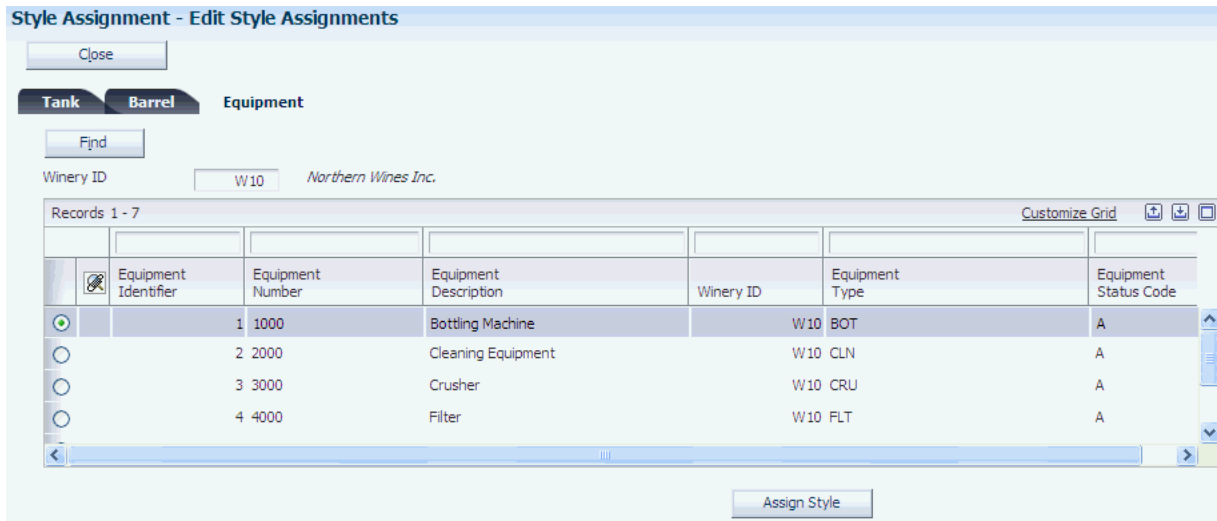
Style Assignment - Edit Style Assignments

Close

Tank Barrel Equipment

Find

Winery ID W10 Northern Wines Inc.

Records 1 - 7 Customize Grid

| Equipment Identifier | Equipment Number | Equipment Description | Winery ID | Equipment Type | Equipment Status Code |
|---|---|---|---|---|---|
| 1 | 1000 | Bottling Machine | W10 | BOT | A |
| 2 | 2000 | Cleaning Equipment | W10 | CLN | A |
| 3 | 3000 | Crusher | W10 | CRU | A |
| 4 | 4000 | Filter | W10 | FLT | A |

Assign Style